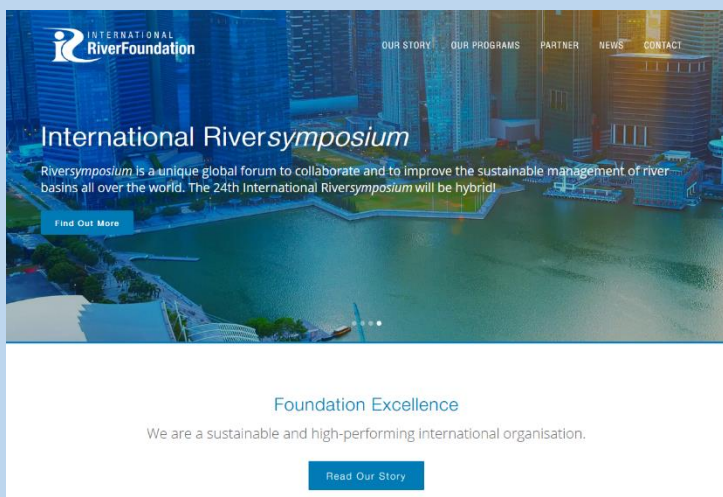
INTERNATIONAL RiverFoundation

OUR STORY OUR PROGRAMS PARTNER NEWS CONTACT

International Riversymposium

Riversymposium is a unique global forum to collaborate and to improve the sustainable management of river basins all over the world. The 24th International Riversymposium will be hybrid!

Find Out More

Foundation Excellence

We are a sustainable and high-performing international organisation.

Read Our Story